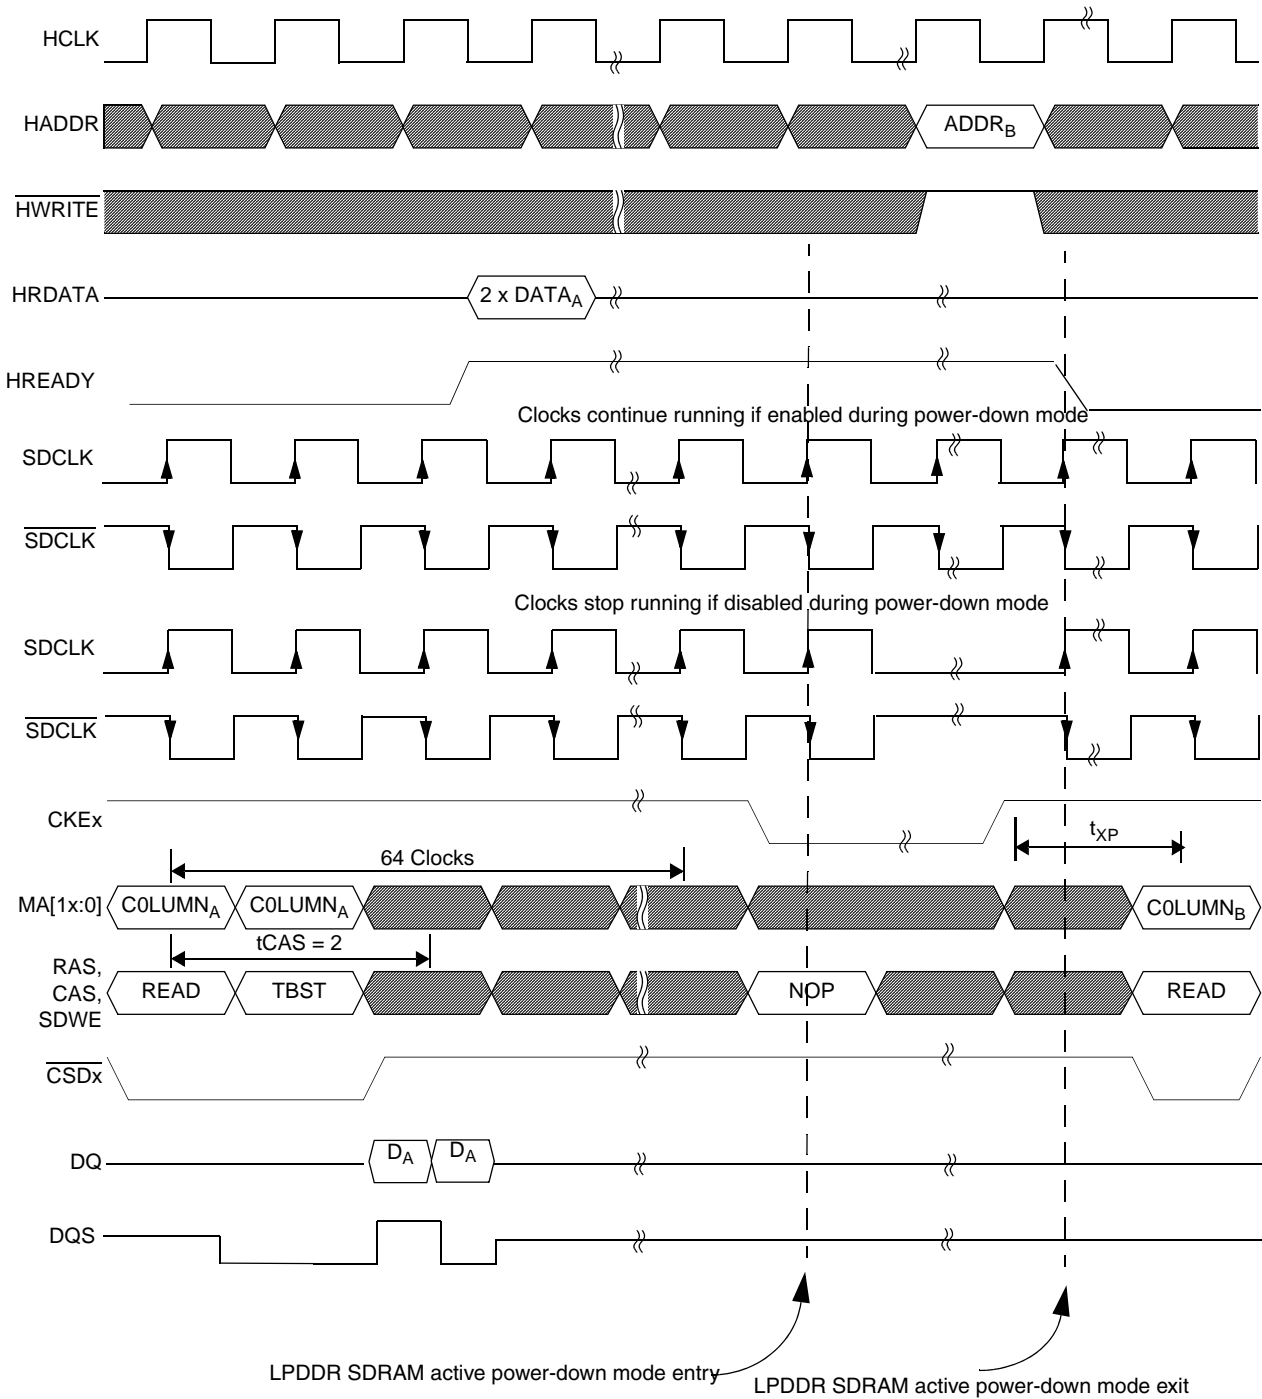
HCLK

HADDR

ADDR$_B$

$\overline{\text{HWRITE}}$

HRDATA

2 x DATA$_A$

HREADY

Clocks continue running if enabled during power-down mode

SDCLK

$\overline{\text{SDCLK}}$

Clocks stop running if disabled during power-down mode

SDCLK

$\overline{\text{SDCLK}}$

CKEx

t$_{XP}$

64 Clocks

MA[1x:0]

C0LUMN$_A$

C0LUMN$_A$

C0LUMN$_B$

tCAS = 2

RAS, CAS, SDWE

READ

TBST

NOP

READ

$\overline{\text{CSDx}}$

DQ

D$_A$

D$_A$

DQS

LPDDR SDRAM active power-down mode entry

LPDDR SDRAM active power-down mode exit